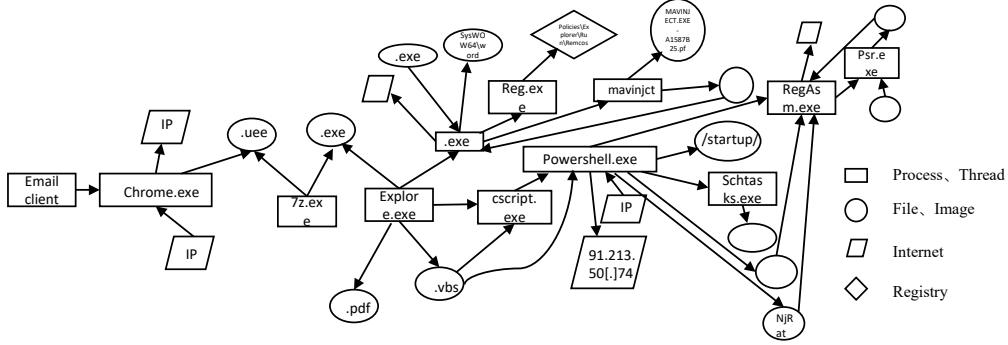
Email client

Chrome.exe

IP

IP

.uee

7z.exe

.exe

Explore.exe

.pdf

.vbs

cscript.exe

.exe

.exe

SysWOW64\word

Reg.exe

Policies\Explorer\Run\Remcos

mavinjct

MAVINJECT.EXE-A1587B25.pf

Powershell.exe

/startup/

IP

91.213.50[.]74

Schtasks.exe

NjRat

RegAsm.exe

Psr.exe

Process、Thread

File、Image

Internet

Registry